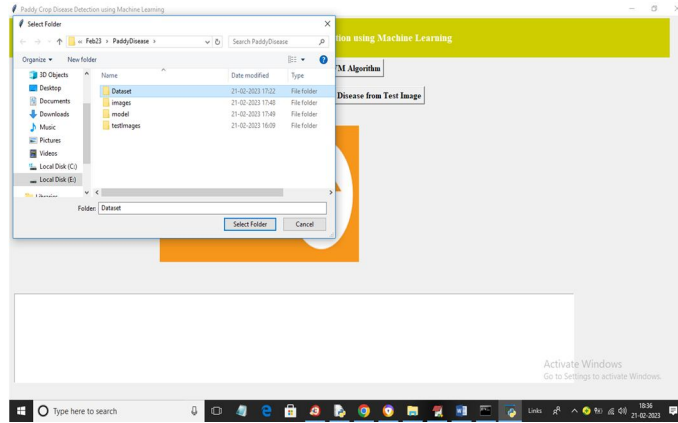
Paddy Crop Disease Detection using Machine Learning

Select Folder

« Feb23 › PaddyDisease ›

Search PaddyDisease

Organize ▾ New folder

3D Objects
Desktop
Documents
Downloads
Music
Pictures
Videos
Local Disk (C:)
Local Disk (E:)
Libraries

| Name | Date modified | Type |
|---|---|---|
| Dataset | 21-02-2023 17:22 | File folder |
| images | 21-02-2023 17:40 | File folder |
| model | 21-02-2023 17:49 | File folder |
| testImages | 21-02-2023 16:09 | File folder |

Folder: Dataset

Select Folder Cancel

tion using Machine Learning

VM Algorithm

Disease from Test Image

Activate Windows
Go to Settings to activate Windows.

Type here to search

Links

18:36
21-02-2023